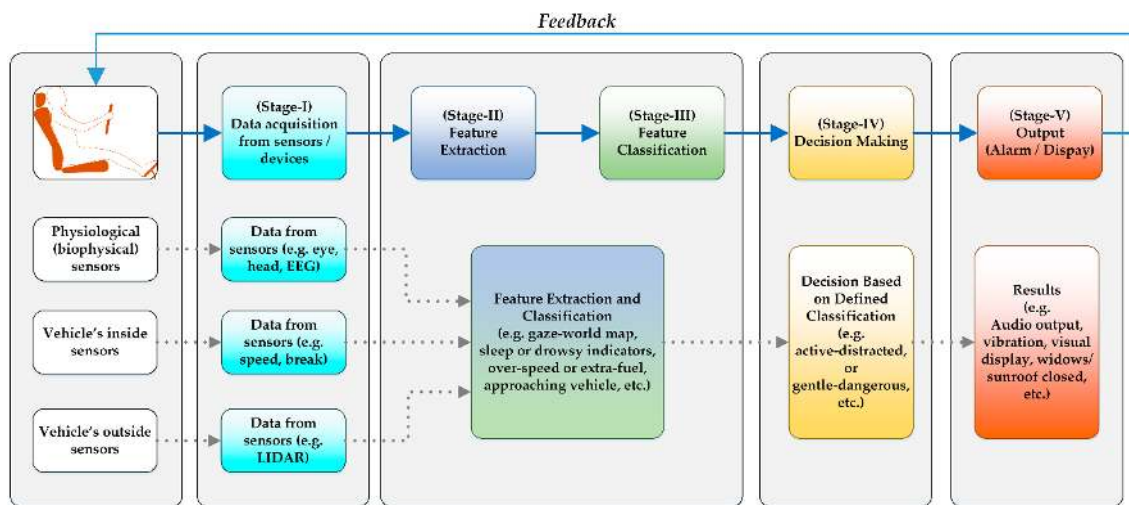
Feedback

(Stage-I) Data acquisition from sensors / devices

(Stage-II) Feature Extraction

(Stage-III) Feature Classification

(Stage-IV) Decision Making

(Stage-V) Output (Alarm / Dispay)

Physiological (biophysical) sensors

Vehicle's inside sensors

Vehicle's outside sensors

Data from sensors (e.g. eye, head, EEG)

Data from sensors (e.g. speed, break)

Data from sensors (e.g. LIDAR)

Feature Extraction and Classification (e.g. gaze-world map, sleep or drowsy indicators, over-speed or extra-fuel, approaching vehicle, etc.)

Decision Based on Defined Classification (e.g. active-distracted, or gentle-dangerous, etc.)

Results (e.g. Audio output, vibration, visual display, widows/ sunroof closed, etc.)